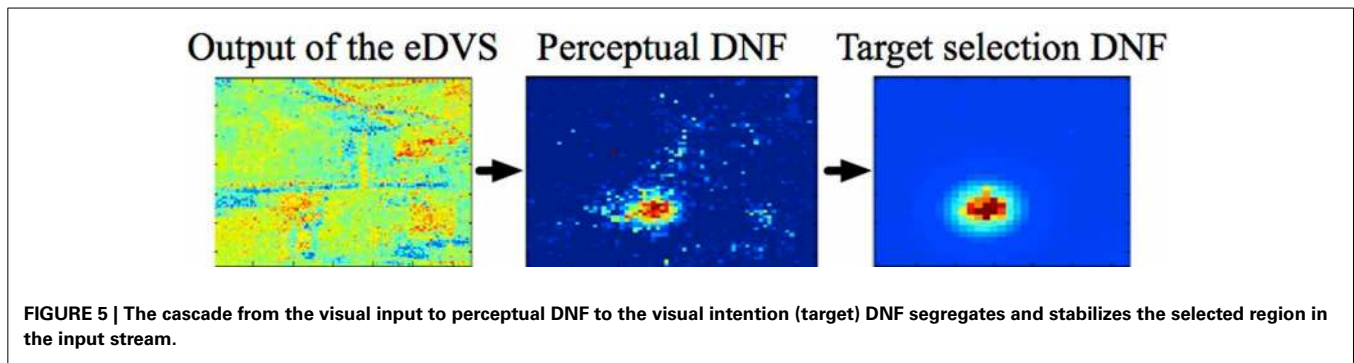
Output of the eDVS Perceptual DNF Target selection DNF

FIGURE 5 | The cascade from the visual input to perceptual DNF to the visual intention (target) DNF segregates and stabilizes the selected region in the input stream.